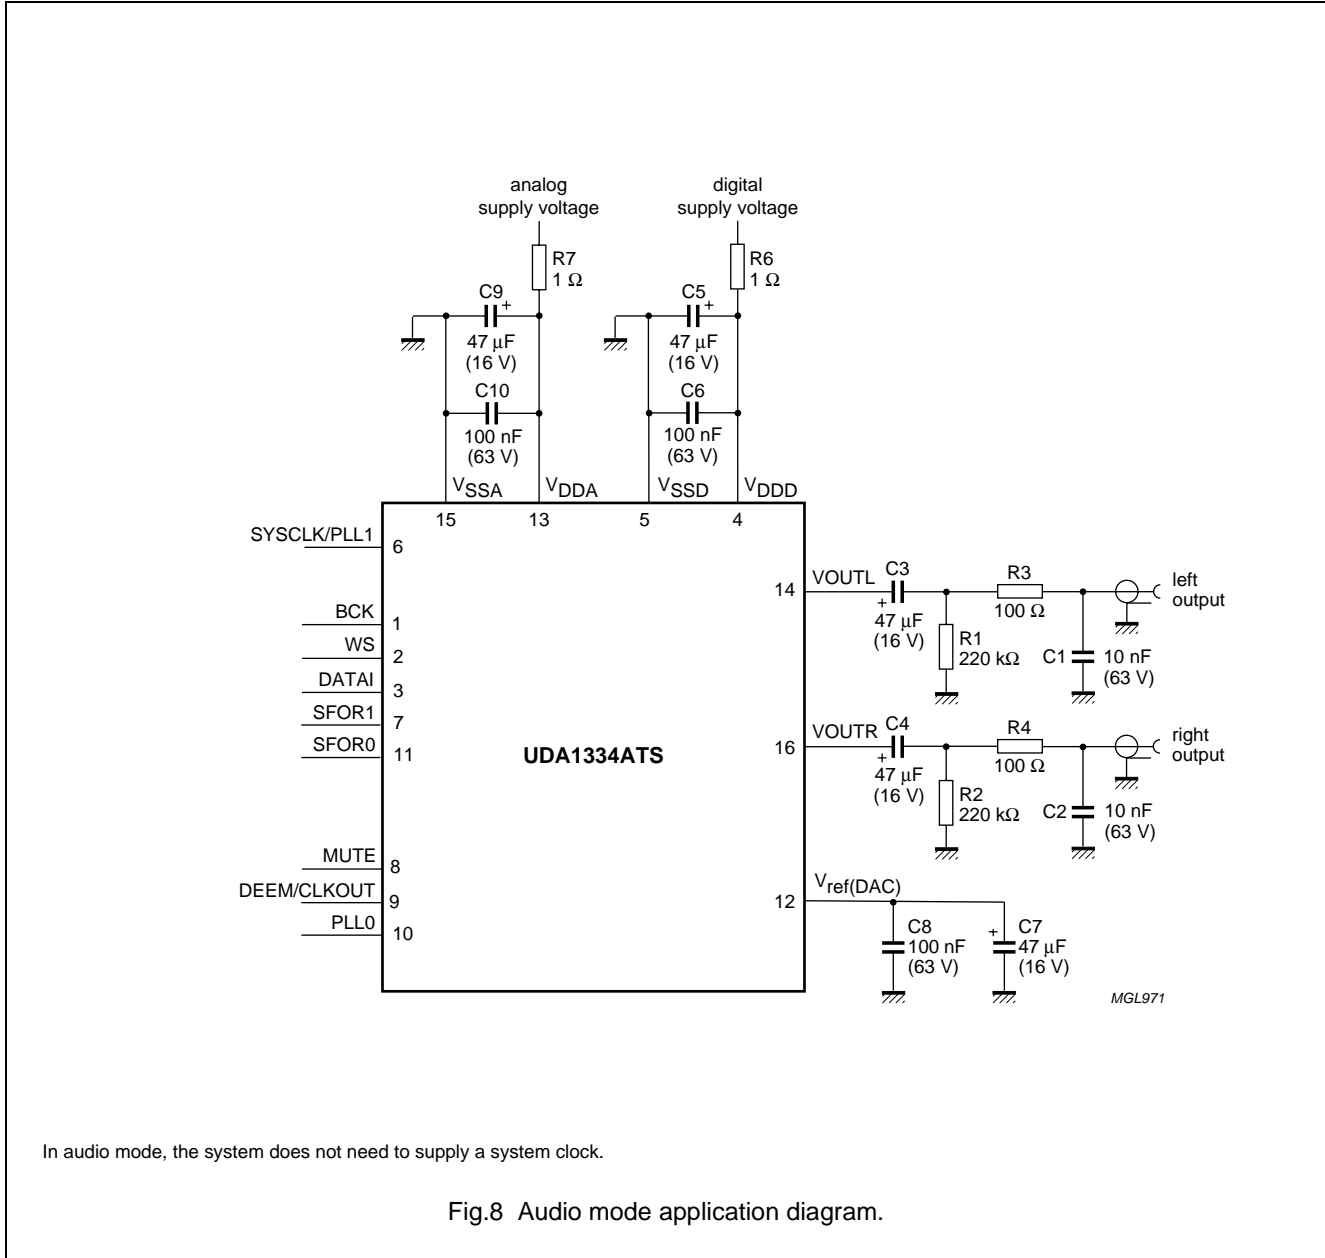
analog supply voltage

digital supply voltage

R7
1 Ω

R6
1 Ω

C9
+
47 μF
(16 V)

C5
+
47 μF
(16 V)

C10
100 nF
(63 V)

C6
100 nF
(63 V)

$V_{SSA}$ $V_{DDA}$ $V_{SSD}$ $V_{DDD}$

15 13 5 4

SYSCLK/PLL1 6

BCK 1

WS 2

DATAI 3

SFOR1 7

SFOR0 11

UDA1334ATS

MUTE 8

DEEM/CLKOUT 9

PLL0 10

14 VOUTL C3 + 47 μF (16 V)

R3 100 Ω

R1 220 kΩ

C1 10 nF (63 V)

left output

16 VOUTR C4 + 47 μF (16 V)

R4 100 Ω

R2 220 kΩ

C2 10 nF (63 V)

right output

12 $V_{ref(DAC)}$

C8 100 nF (63 V)

+ C7 47 μF (16 V)

MGL971

In audio mode, the system does not need to supply a system clock.

Fig.8 Audio mode application diagram.